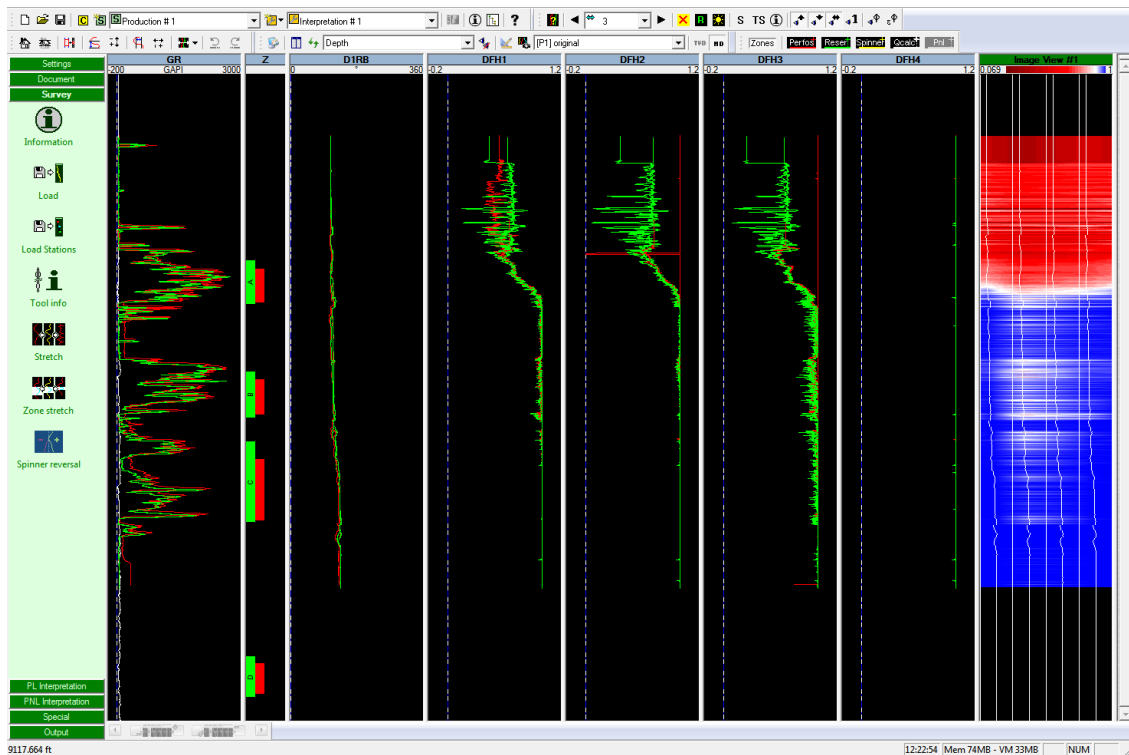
Production # 1
Interpretation # 1
3
S TS
Depth
[P1] original
TVD MD
Zones Perfos Reser Spinner Qcalc Pnl

Settings
Document
Survey
Information
Load
Load Stations
Tool info
Stretch
Zone stretch
Spinner reversal
PL Interpretation
PNL Interpretation
Special
Output

| GR | Z | D1RB | DFH1 | DFH2 | DFH3 | DFH4 | Image View #1 |
|---|---|---|---|---|---|---|---|
| -200 GAPI 3000 | | 0 ° 360 | -0.2 1.2 | -0.2 1.2 | -0.2 1.2 | -0.2 1.2 | 0.069 1 |

A
B
C
D

9117.664 ft
12:22:54 Mem 74MB - VM 33MB NUM